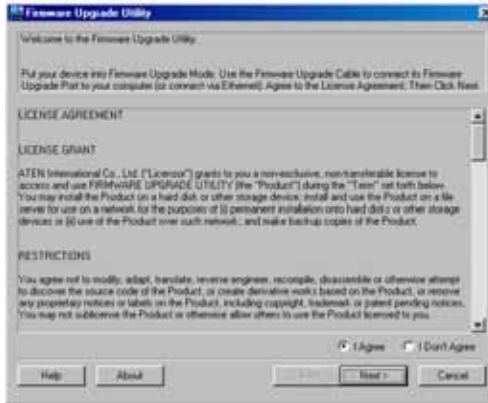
Firmware Upgrade Utility

Welcome to the Firmware Upgrade Utility.

Put your device into Firmware Upgrade Mode. Use the Firmware Upgrade Cable to connect its Firmware Upgrade Port to your computer (or connect via Ethernet). Agree to the License Agreement; Then Click Next.

LICENSE AGREEMENT

LICENSE GRANT

ATEN International Co., Ltd. ("Licensor") grants to you a non-exclusive, non-transferable license to access and use FIRMWARE UPGRADE UTILITY (the "Product") during the "Term" set forth below. You may install the Product on a hard disk or other storage device; install and use the Product on a file server for use on a network for the purposes of (i) permanent installation onto hard disks or other storage devices or (ii) use of the Product over such network; and make backup copies of the Product.

RESTRICTIONS

You agree not to modify, adapt, translate, reverse engineer, recompile, disassemble or otherwise attempt to discover the source code of the Product, or create derivative works based on the Product, or remove any proprietary notices or labels on the Product, including copyright, trademark or patent pending notices. You may not sublicense the Product or otherwise allow others to use the Product licensed to you.

I Agree I Don't Agree

Help About < Back Next > Cancel